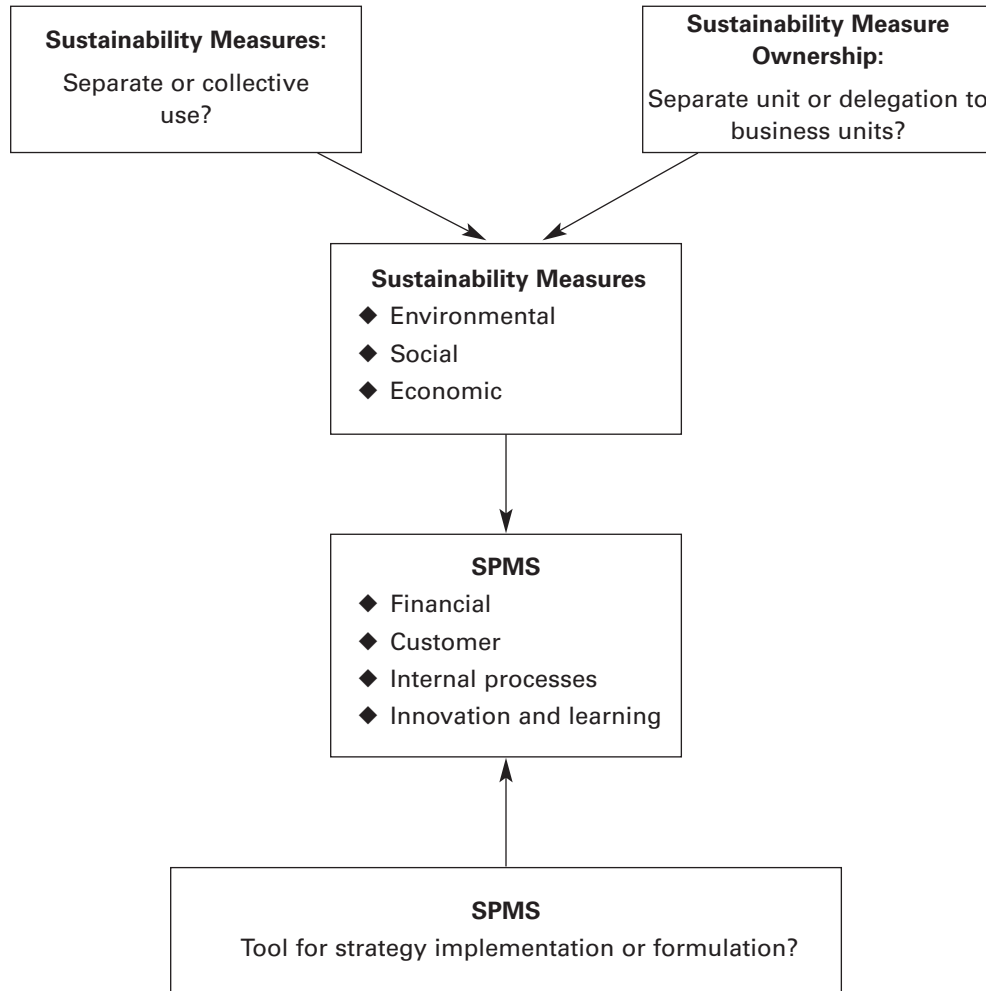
**Sustainability Measures:**
Separate or collective use?

**Sustainability Measure Ownership:**
Separate unit or delegation to business units?

**Sustainability Measures**
◆ Environmental
◆ Social
◆ Economic

**SPMS**
◆ Financial
◆ Customer
◆ Internal processes
◆ Innovation and learning

**SPMS**
Tool for strategy implementation or formulation?